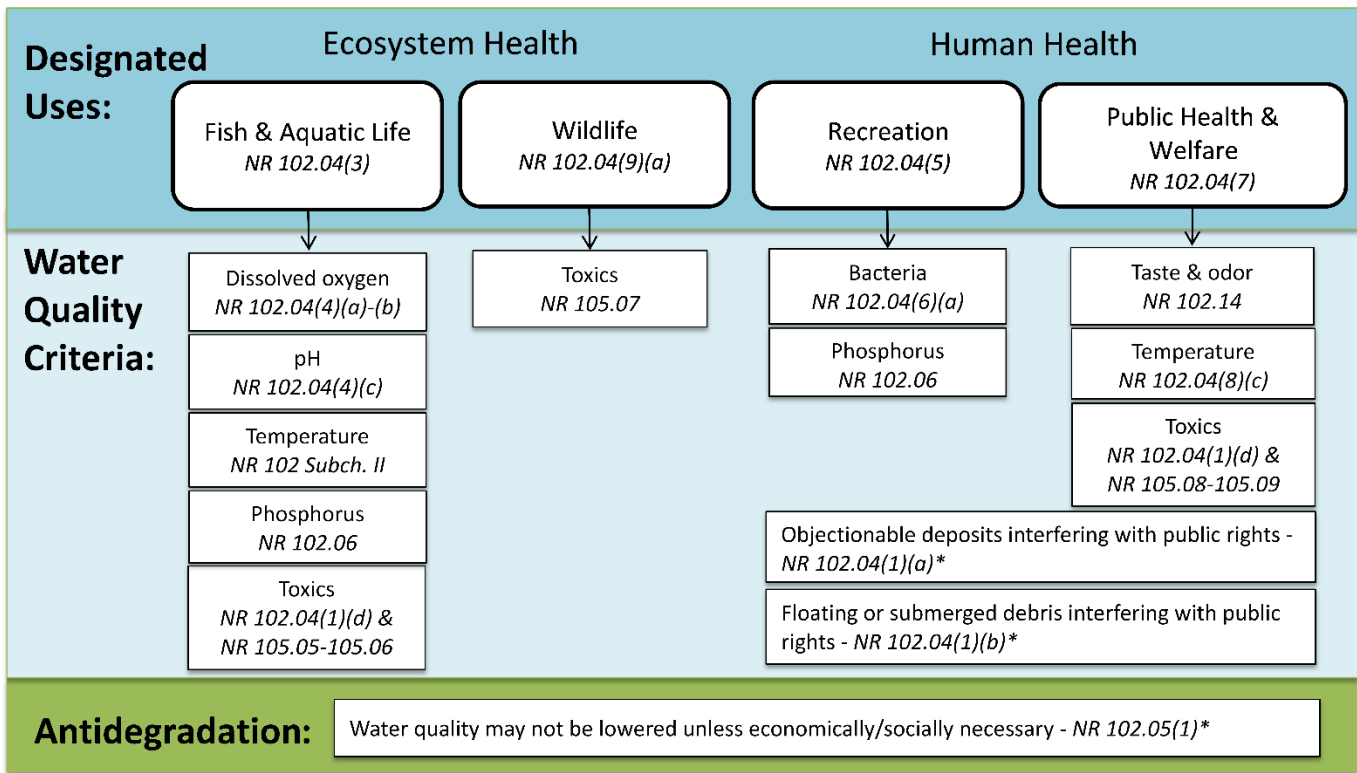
Designated Uses:

Ecosystem Health

Human Health

Fish & Aquatic Life
NR 102.04(3)

Wildlife
NR 102.04(9)(a)

Recreation
NR 102.04(5)

Public Health & Welfare
NR 102.04(7)

Water Quality Criteria:

Dissolved oxygen
NR 102.04(4)(a)-(b)

pH
NR 102.04(4)(c)

Temperature
NR 102 Subch. II

Phosphorus
NR 102.06

Toxics
NR 102.04(1)(d) & NR 105.05-105.06

Toxics
NR 105.07

Bacteria
NR 102.04(6)(a)

Phosphorus
NR 102.06

Taste & odor
NR 102.14

Temperature
NR 102.04(8)(c)

Toxics
NR 102.04(1)(d) & NR 105.08-105.09

Objectionable deposits interfering with public rights - NR 102.04(1)(a)*

Floating or submerged debris interfering with public rights - NR 102.04(1)(b)*

Antidegradation:

Water quality may not be lowered unless economically/socially necessary - NR 102.05(1)*